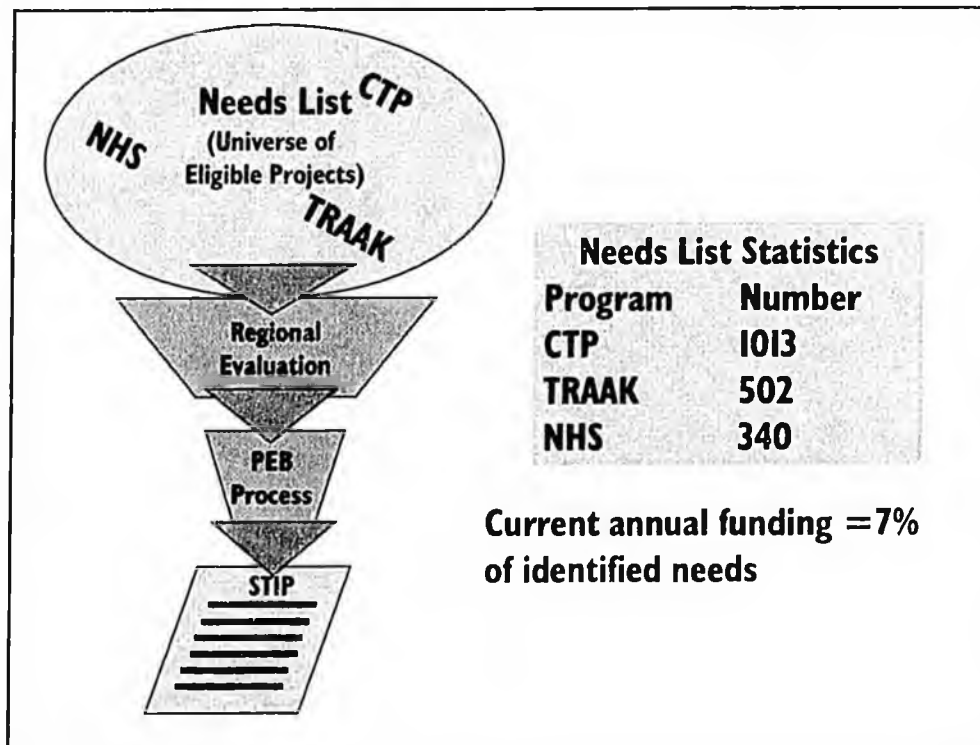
Needs List
(Universe of Eligible Projects)

CTP

NHS

TRAAK

Regional Evaluation

PEB Process

STIP

Needs List Statistics

| Program | Number |
|---|---|
| CTP | 1013 |
| TRAAK | 502 |
| NHS | 340 |

Current annual funding =7% of identified needs